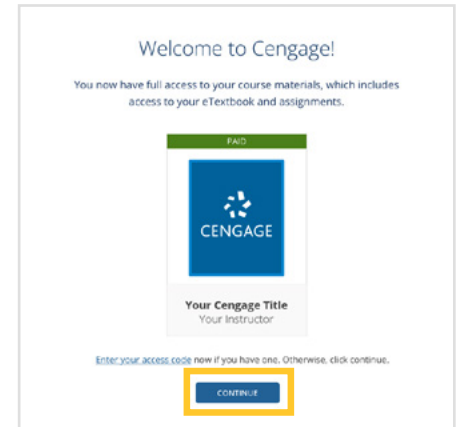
Welcome to Cengage!

You now have full access to your course materials, which includes access to your eTextbook and assignments.

PAID

CENGAGE

Your Cengage Title
Your Instructor

Enter your access code now if you have one. Otherwise, click continue.

CONTINUE